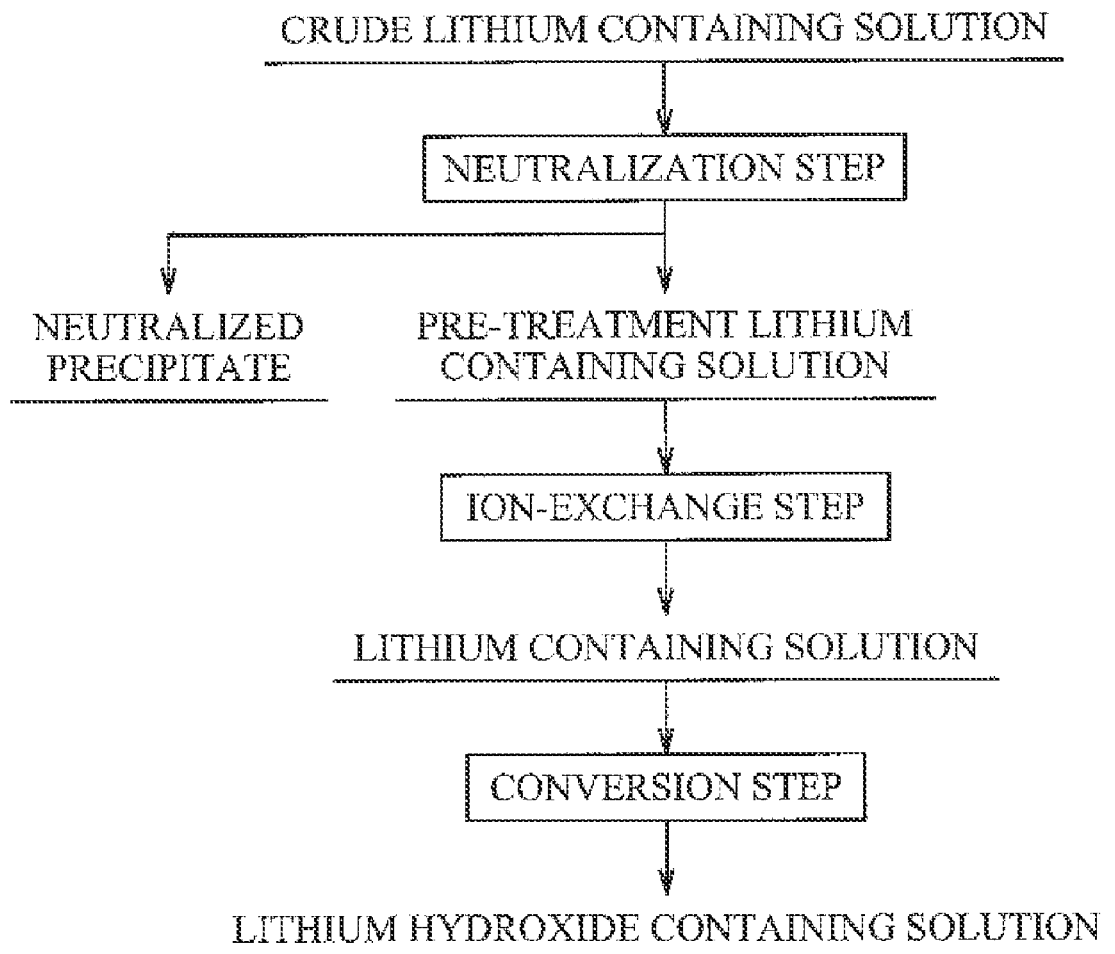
CRUDE LITHIUM CONTAINING SOLUTION

NEUTRALIZATION STEP

NEUTRALIZED PRECIPITATE

PRE-TREATMENT LITHIUM CONTAINING SOLUTION

ION-EXCHANGE STEP

LITHIUM CONTAINING SOLUTION

CONVERSION STEP

LITHIUM HYDROXIDE CONTAINING SOLUTION